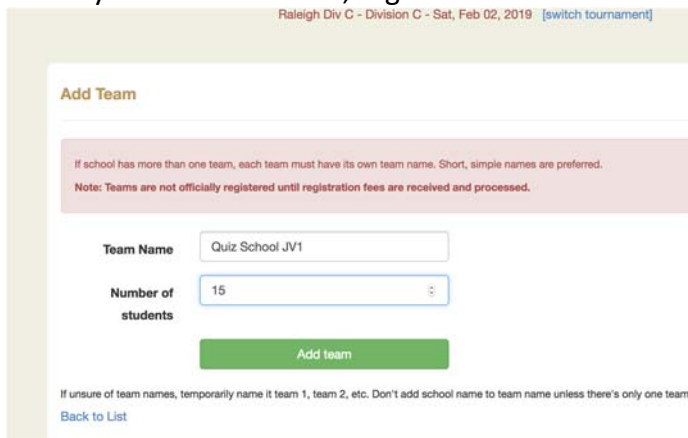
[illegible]

Raleigh Div C - Division C - Sat, Feb 02, 2019 [switch tournament]

Add Team

If school has more than one team, each team must have its own team name. Short, simple names are preferred.

Note: Teams are not officially registered until registration fees are received and processed.

Team Name Quiz School JV1

Number of students 15

Add team

If unsure of team names, temporarily name it team 1, team 2, etc. Don't add school name to team name unless there's only one team

Back to List